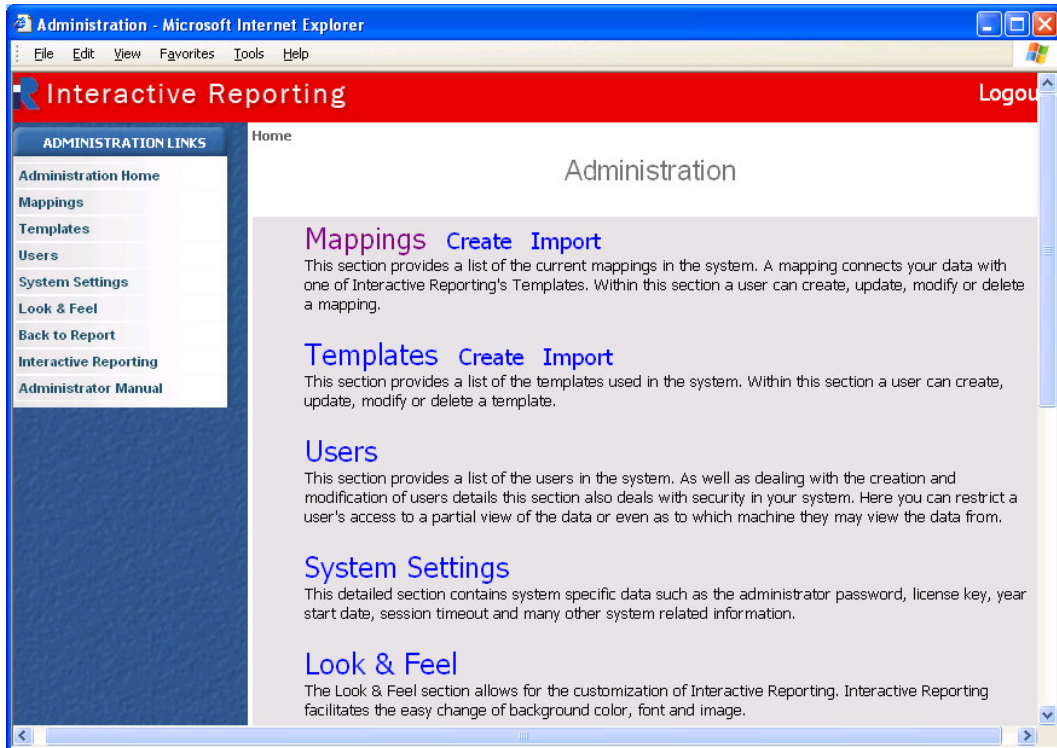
Administration - Microsoft Internet Explorer

File Edit View Favorites Tools Help

Interactive Reporting

Logou

ADMINISTRATION LINKS

Administration Home
Mappings
Templates
Users
System Settings
Look & Feel
Back to Report
Interactive Reporting
Administrator Manual

Home

Administration

Mappings Create Import
This section provides a list of the current mappings in the system. A mapping connects your data with one of Interactive Reporting's Templates. Within this section a user can create, update, modify or delete a mapping.

Templates Create Import
This section provides a list of the templates used in the system. Within this section a user can create, update, modify or delete a template.

Users
This section provides a list of the users in the system. As well as dealing with the creation and modification of users details this section also deals with security in your system. Here you can restrict a user's access to a partial view of the data or even as to which machine they may view the data from.

System Settings
This detailed section contains system specific data such as the administrator password, license key, year start date, session timeout and many other system related information.

Look & Feel
The Look & Feel section allows for the customization of Interactive Reporting. Interactive Reporting facilitates the easy change of background color, font and image.